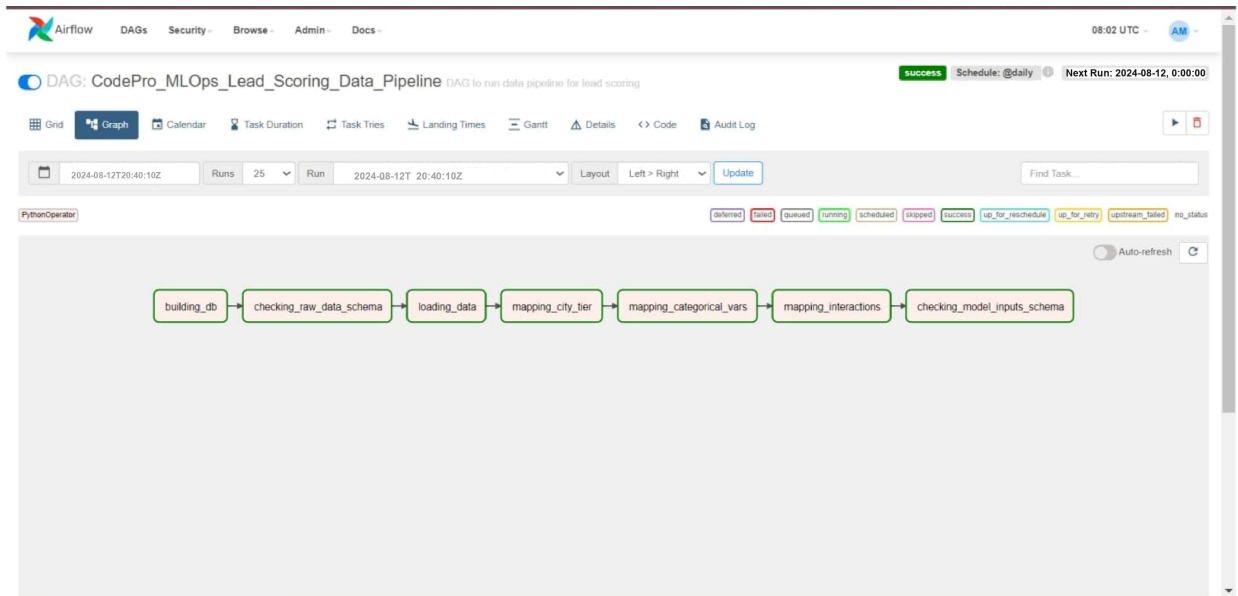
Airflow DAGs Security Browse Admin Docs

08:02 UTC AM

DAG: CodePro_MLOps_Lead_Scoring_Data_Pipeline DAG to run data pipeline for lead scoring

success Schedule: @daily Next Run: 2024-08-12, 0:00:00

Grid Graph Calendar Task Duration Task Tries Landing Times Gantt Details Code Audit Log

2024-08-12T20:40:10Z Runs 25 Run 2024-08-12T 20:40:10Z Layout Left > Right Update Find Task...

PythonOperator

deferred failed queued running scheduled skipped success up_for_reschedule up_for_retry upstream_failed no_status

Auto-refresh

building_db checking_raw_data_schema loading_data mapping_city_tier mapping_categorical_vars mapping_interactions checking_model_inputs_schema